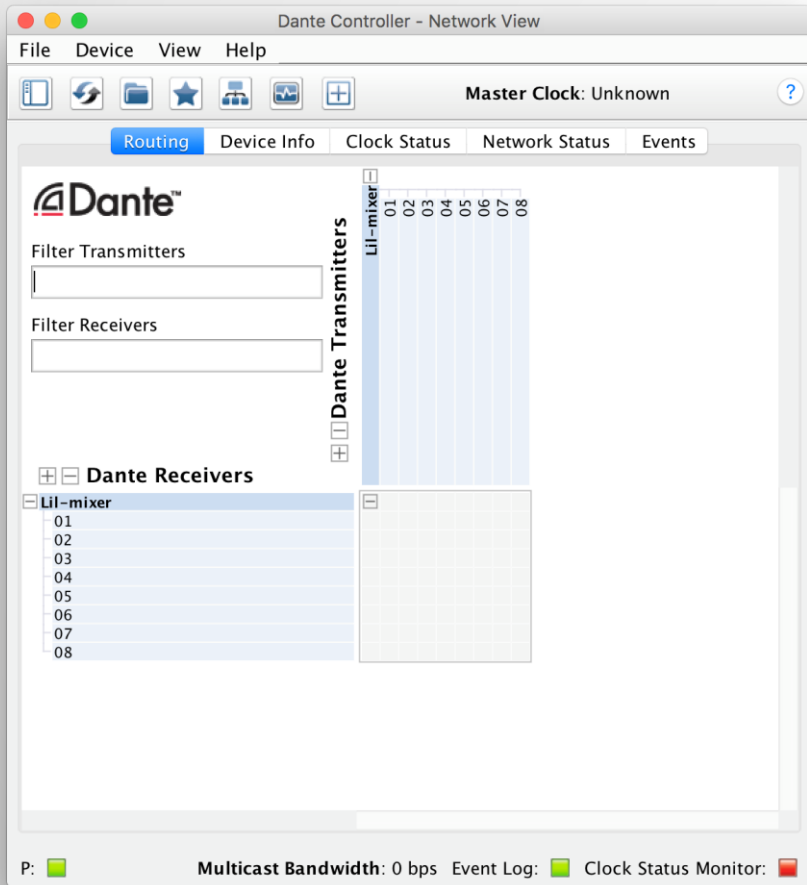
Dante Controller - Network View

File Device View Help

Master Clock: Unknown

?

Routing | Device Info | Clock Status | Network Status | Events

Dante

Filter Transmitters

Filter Receivers

Dante Transmitters

Lil-mixer
01
02
03
04
05
06
07
08

Dante Receivers

Lil-mixer
01
02
03
04
05
06
07
08

P: Multicast Bandwidth: 0 bps Event Log: Clock Status Monitor: